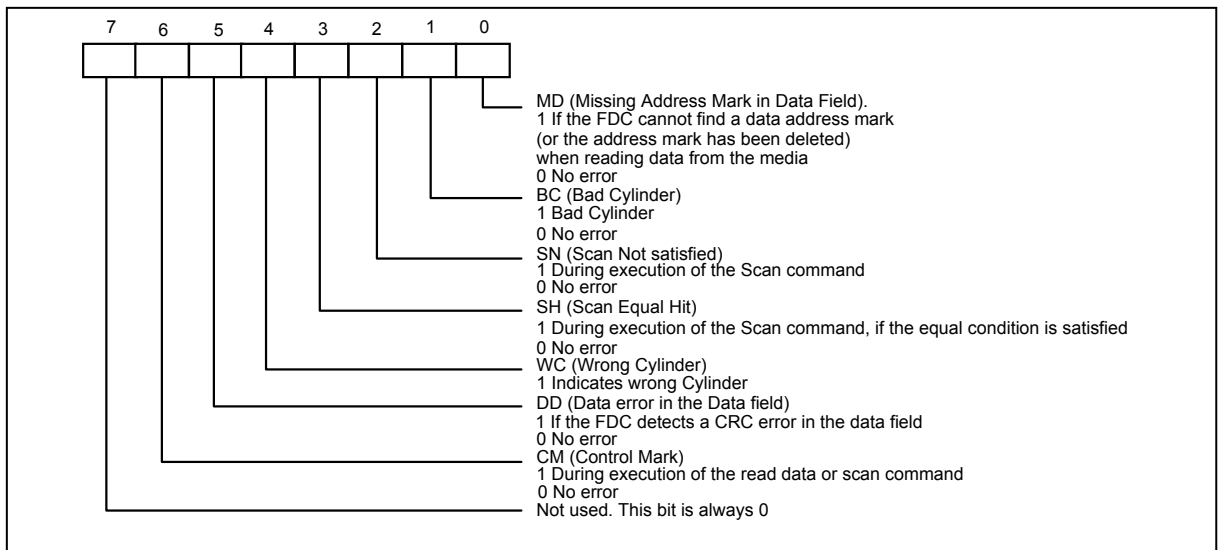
7 6 5 4 3 2 1 0

MD (Missing Address Mark in Data Field).
1 If the FDC cannot find a data address mark
(or the address mark has been deleted)
when reading data from the media
0 No error

BC (Bad Cylinder)
1 Bad Cylinder
0 No error

SN (Scan Not satisfied)
1 During execution of the Scan command
0 No error

SH (Scan Equal Hit)
1 During execution of the Scan command, if the equal condition is satisfied
0 No error

WC (Wrong Cylinder)
1 Indicates wrong Cylinder

DD (Data error in the Data field)
1 If the FDC detects a CRC error in the data field
0 No error

CM (Control Mark)
1 During execution of the read data or scan command
0 No error

Not used. This bit is always 0